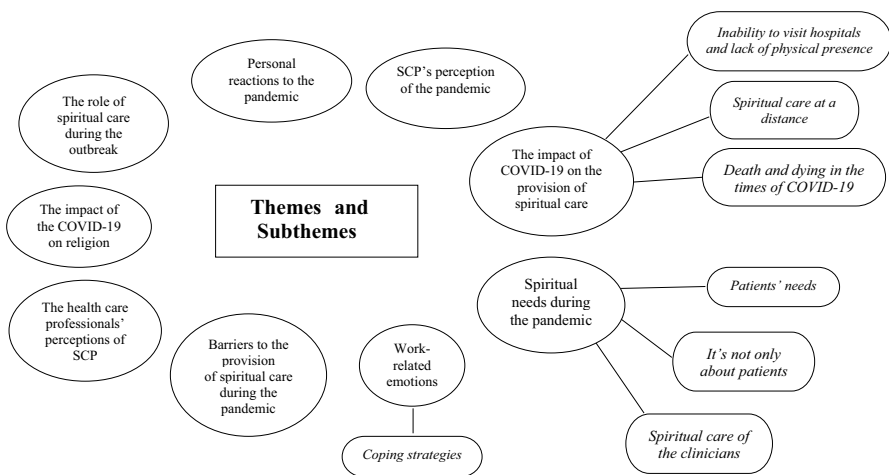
Themes and Subthemes

The role of spiritual care during the outbreak

Personal reactions to the pandemic

SCP's perception of the pandemic

The impact of COVID-19 on the provision of spiritual care

Inability to visit hospitals and lack of physical presence

Spiritual care at a distance

Death and dying in the times of COVID-19

The impact of the COVID-19 on religion

The health care professionals' perceptions of SCP

Barriers to the provision of spiritual care during the pandemic

Work-related emotions

Coping strategies

Spiritual needs during the pandemic

Patients' needs

It's not only about patients

Spiritual care of the clinicians